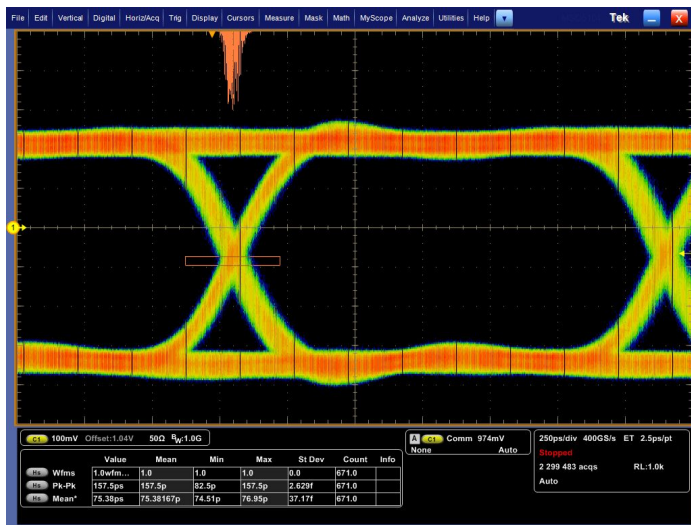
File Edit Vertical Digital Horiz/Acq Trig Display Cursors Measure Mask Math MyScope Analyze Utilities Help

Tek

1

C1 100mV Offset:1.04V 50Ω $B_W$:1.0G

A C1 Comm 974mV
None Auto

250ps/div 400GS/s ET 2.5ps/pt
Stopped
2 299 483 acqs RL:1.0k
Auto

| | | Value | Mean | Min | Max | St Dev | Count | Info |
|---|---|---|---|---|---|---|---|---|
| Hs | Wfms | 1.0wfm... | 1.0 | 1.0 | 1.0 | 0.0 | 671.0 | |
| Hs | Pk-Pk | 157.5ps | 157.5p | 82.5p | 157.5p | 2.629f | 671.0 | |
| Hs | Mean* | 75.38ps | 75.38167p | 74.51p | 76.95p | 37.17f | 671.0 | |